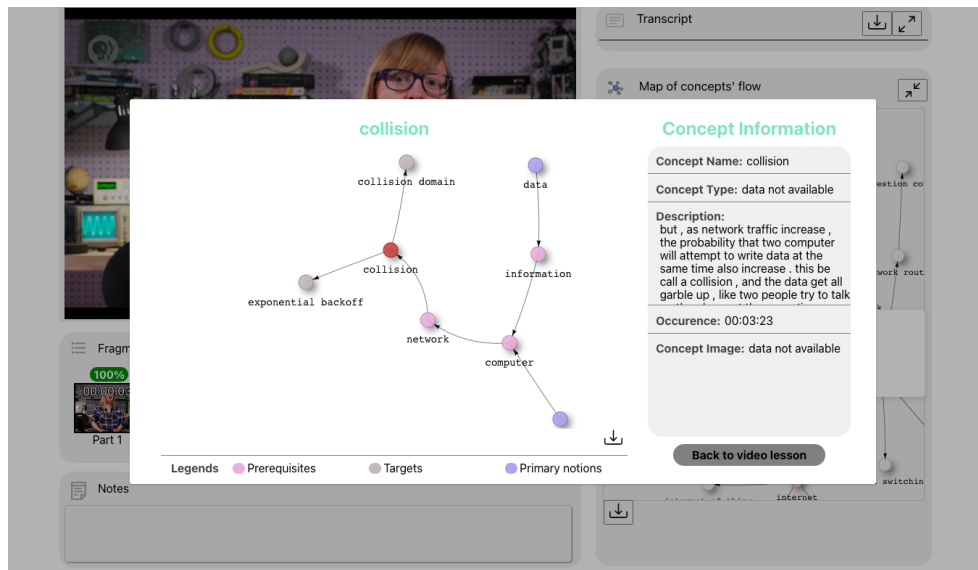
Transcript

Map of concepts' flow

collision

collision domain

data

collision

information

exponential backoff

network

computer

Legends Prerequisites Targets Primary notions

Concept Information

Concept Name: collision

Concept Type: data not available

Description:
but , as network traffic increase , the probability that two computer will attempt to write data at the same time also increase . this be call a collision , and the data get all garble up , like two people try to talk

Occurence: 00:03:23

Concept Image: data not available

Back to video lesson

Fragm

100%

00:00:0

Part 1

Notes

estion co

work rout

switchin

internet